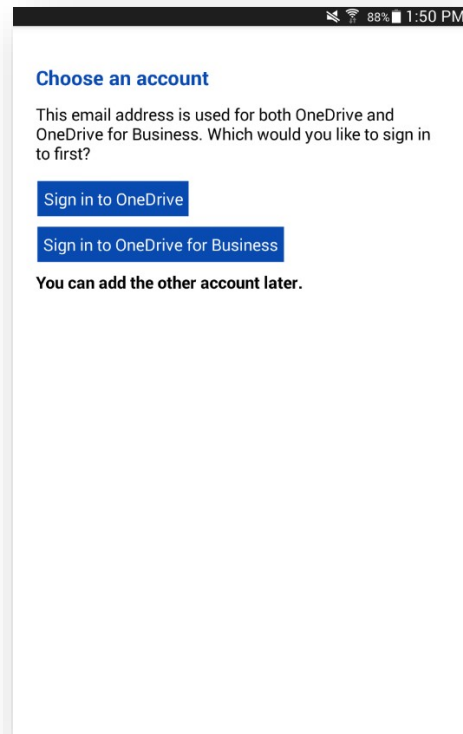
88% 1:50 PM

Choose an account

This email address is used for both OneDrive and OneDrive for Business. Which would you like to sign in to first?

Sign in to OneDrive

Sign in to OneDrive for Business

You can add the other account later.